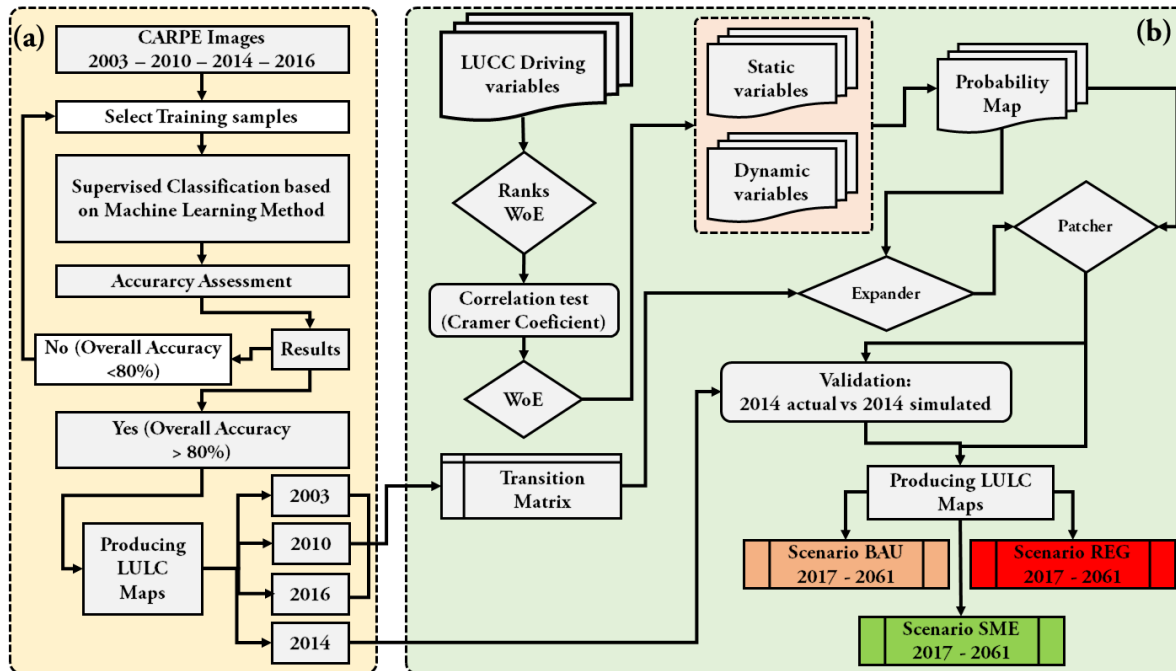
(a)

CARPE Images
2003 – 2010 – 2014 – 2016

Select Training samples

Supervised Classification based on Machine Learning Method

Accurarcy Assessment

No (Overall Accuracy <80%)

Results

Yes (Overall Accuracy > 80%)

Producing LULC Maps

2003

2010

2016

2014

(b)

LUCC Driving variables

Ranks WoE

Correlation test (Cramer Coeficient)

WoE

Static variables

Dynamic variables

Probability Map

Patcher

Expander

Validation:
2014 actual vs 2014 simulated

Transition Matrix

Producing LULC Maps

Scenario BAU
2017 - 2061

Scenario REG
2017 - 2061

Scenario SME
2017 - 2061